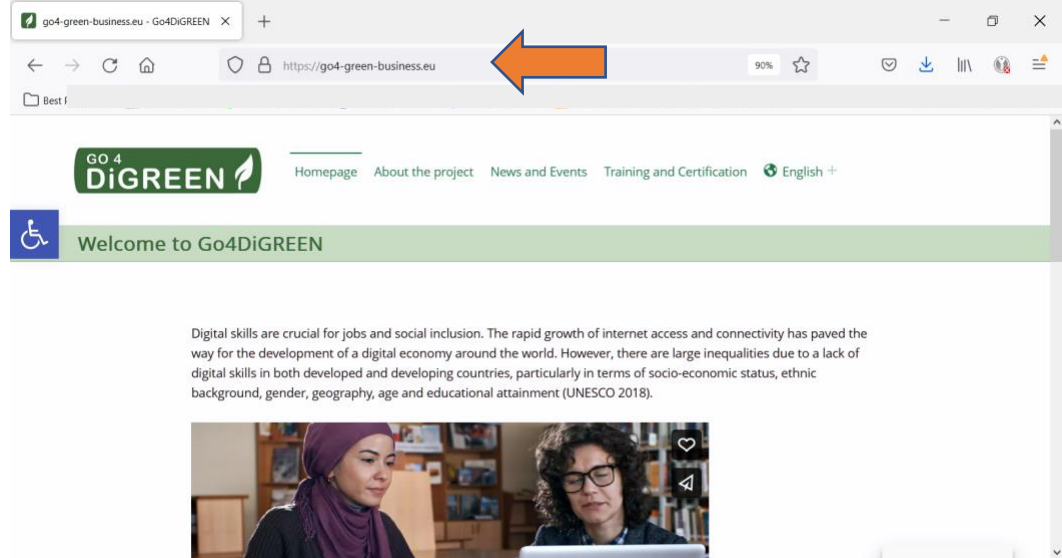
go4-green-business.eu - Go4DiGREEN ×

https://go4-green-business.eu

90%

Best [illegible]

GO 4 DiGREEN

Homepage About the project News and Events Training and Certification English +

Welcome to Go4DiGREEN

Digital skills are crucial for jobs and social inclusion. The rapid growth of internet access and connectivity has paved the way for the development of a digital economy around the world. However, there are large inequalities due to a lack of digital skills in both developed and developing countries, particularly in terms of socio-economic status, ethnic background, gender, geography, age and educational attainment (UNESCO 2018).